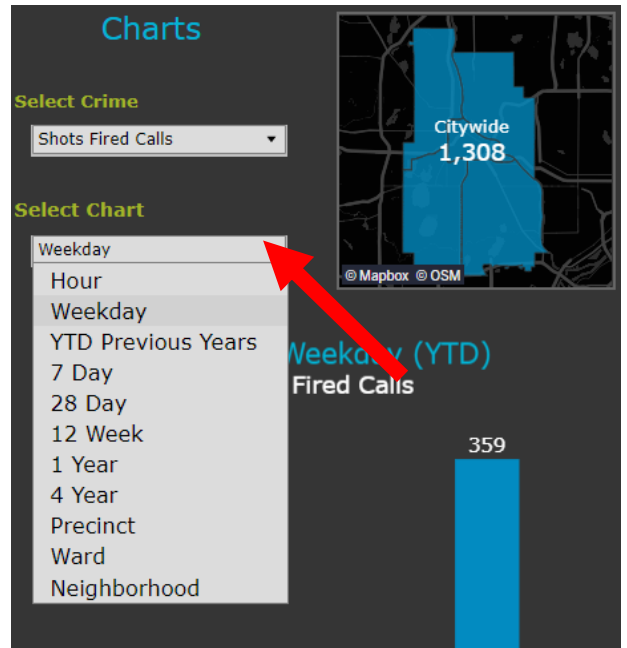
Charts

Select Crime

Shots Fired Calls

Select Chart

Weekday

Hour
Weekday
YTD Previous Years
7 Day
28 Day
12 Week
1 Year
4 Year
Precinct
Ward
Neighborhood

Citywide
1,308

© Mapbox © OSM

Weekday (YTD)
Fired Calls

359